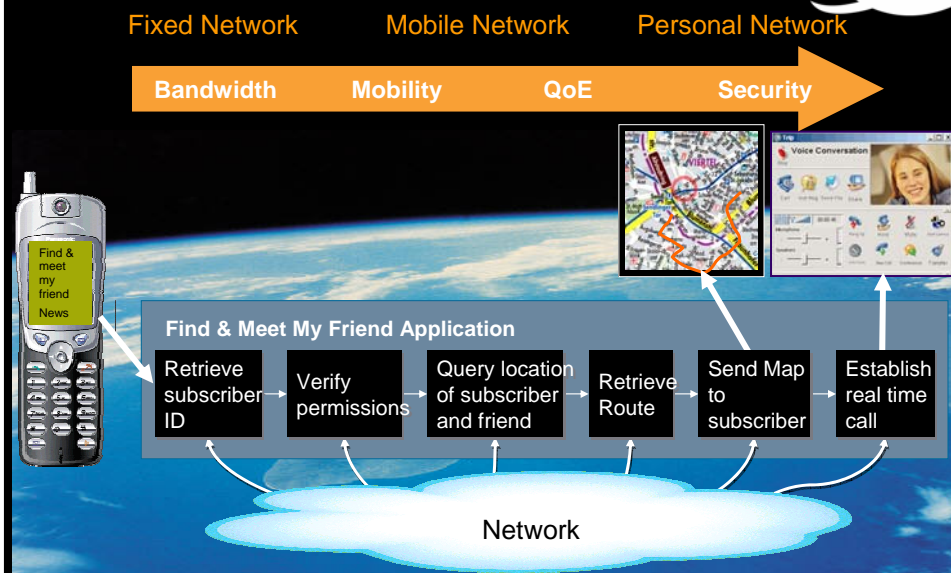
Fixed Network Mobile Network Personal Network

Bandwidth Mobility QoE Security

Find & meet my friend
News

Voice Conversation

Find & Meet My Friend Application

Retrieve subscriber ID

Verify permissions

Query location of subscriber and friend

Retrieve Route

Send Map to subscriber

Establish real time call

Network